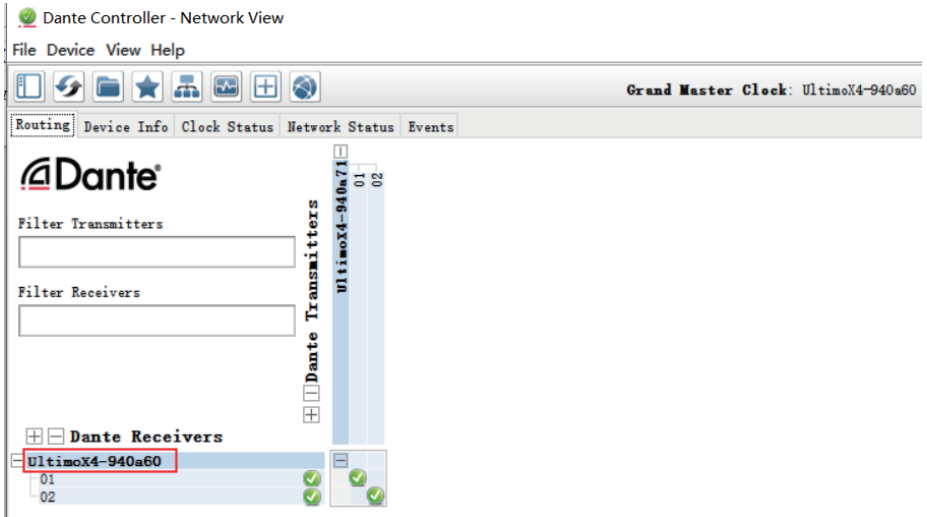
Dante Controller - Network View

File Device View Help

Grand Master Clock: UltimoX4-940a60

Routing Device Info Clock Status Network Status Events

Dante

Filter Transmitters

Filter Receivers

Dante Transmitters

UltimoX4-940a71

01

02

Dante Receivers

UltimoX4-940a60

01

02